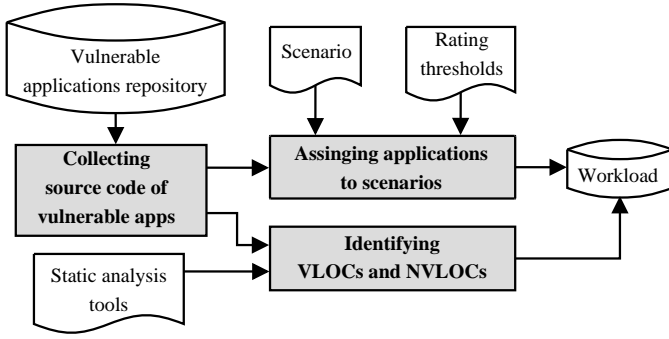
Vulnerable applications repository

Scenario

Rating thresholds

Collecting source code of vulnerable apps

Assinging applications to scenarios

Workload

Static analysis tools

Identifying VLOCs and NVLOCs